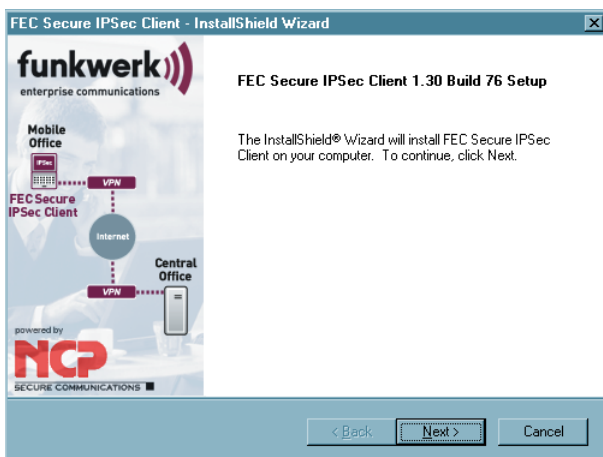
FEC Secure IPSec Client - InstallShield Wizard

funkwerk
enterprise communications

Mobile Office

IPSec

VPN

FEC Secure IPSec Client

Internet

Central Office

VPN

powered by

NCP

SECURE COMMUNICATIONS

FEC Secure IPSec Client 1.30 Build 76 Setup

The InstallShield® Wizard will install FEC Secure IPSec Client on your computer. To continue, click Next.

< Back

Next >

Cancel